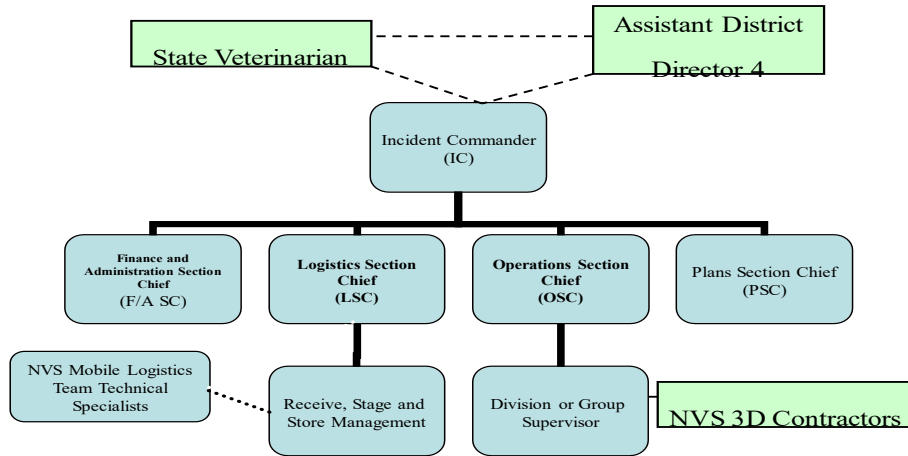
State Veterinarian

Assistant District Director 4

Incident Commander (IC)

Finance and Administration Section Chief (F/A SC)

Logistics Section Chief (LSC)

Operations Section Chief (OSC)

Plans Section Chief (PSC)

NVS Mobile Logistics Team Technical Specialists

Receive, Stage and Store Management

Division or Group Supervisor

NVS 3D Contractors